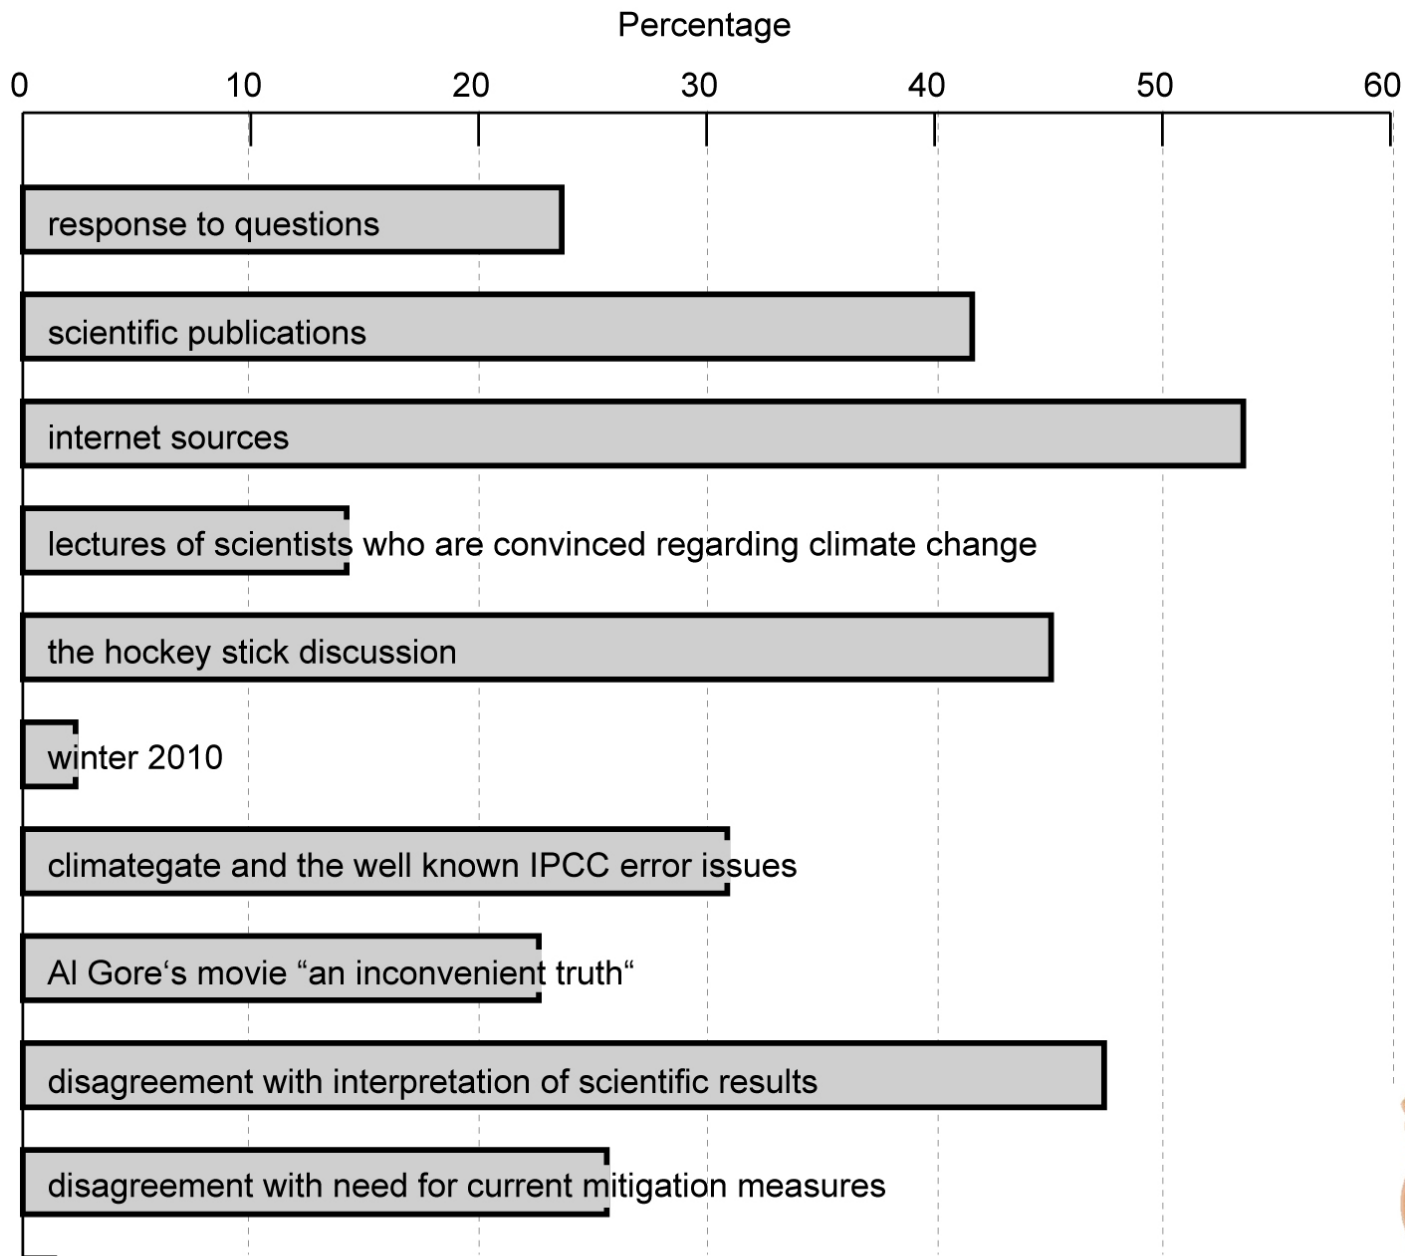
Percentage

0 10 20 30 40 50 60

response to questions

scientific publications

internet sources

lectures of scientists who are convinced regarding climate change

the hockey stick discussion

winter 2010

climategate and the well known IPCC error issues

Al Gore‘s movie “an inconvenient truth“

disagreement with interpretation of scientific results

disagreement with need for current mitigation measures